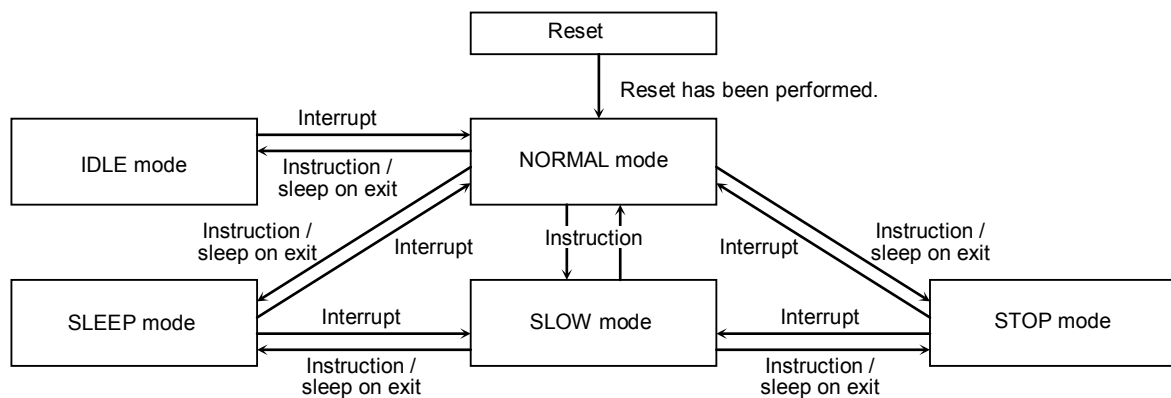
Reset

Reset has been performed.

Interrupt

IDLE mode

Instruction / sleep on exit

NORMAL mode

Instruction / sleep on exit

Interrupt

Instruction

Interrupt

Instruction / sleep on exit

SLEEP mode

Interrupt

SLOW mode

Interrupt

STOP mode

Instruction / sleep on exit

Instruction / sleep on exit